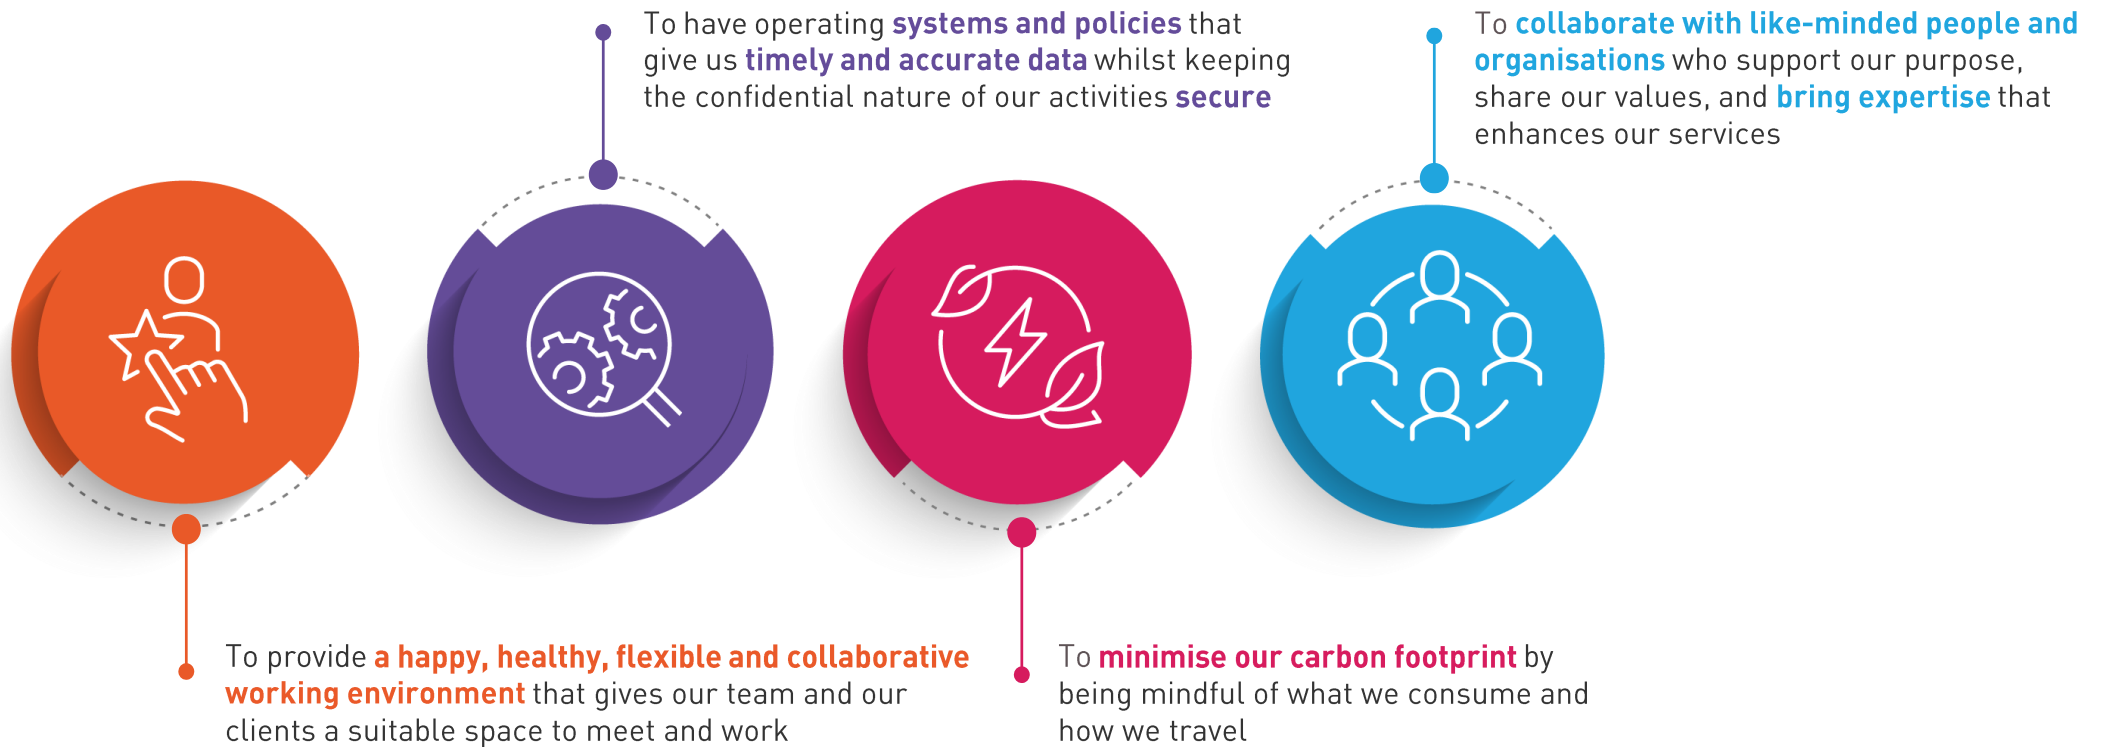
To have operating systems and policies that give us timely and accurate data whilst keeping the confidential nature of our activities secure

To collaborate with like-minded people and organisations who support our purpose, share our values, and bring expertise that enhances our services

To provide a happy, healthy, flexible and collaborative working environment that gives our team and our clients a suitable space to meet and work

To minimise our carbon footprint by being mindful of what we consume and how we travel